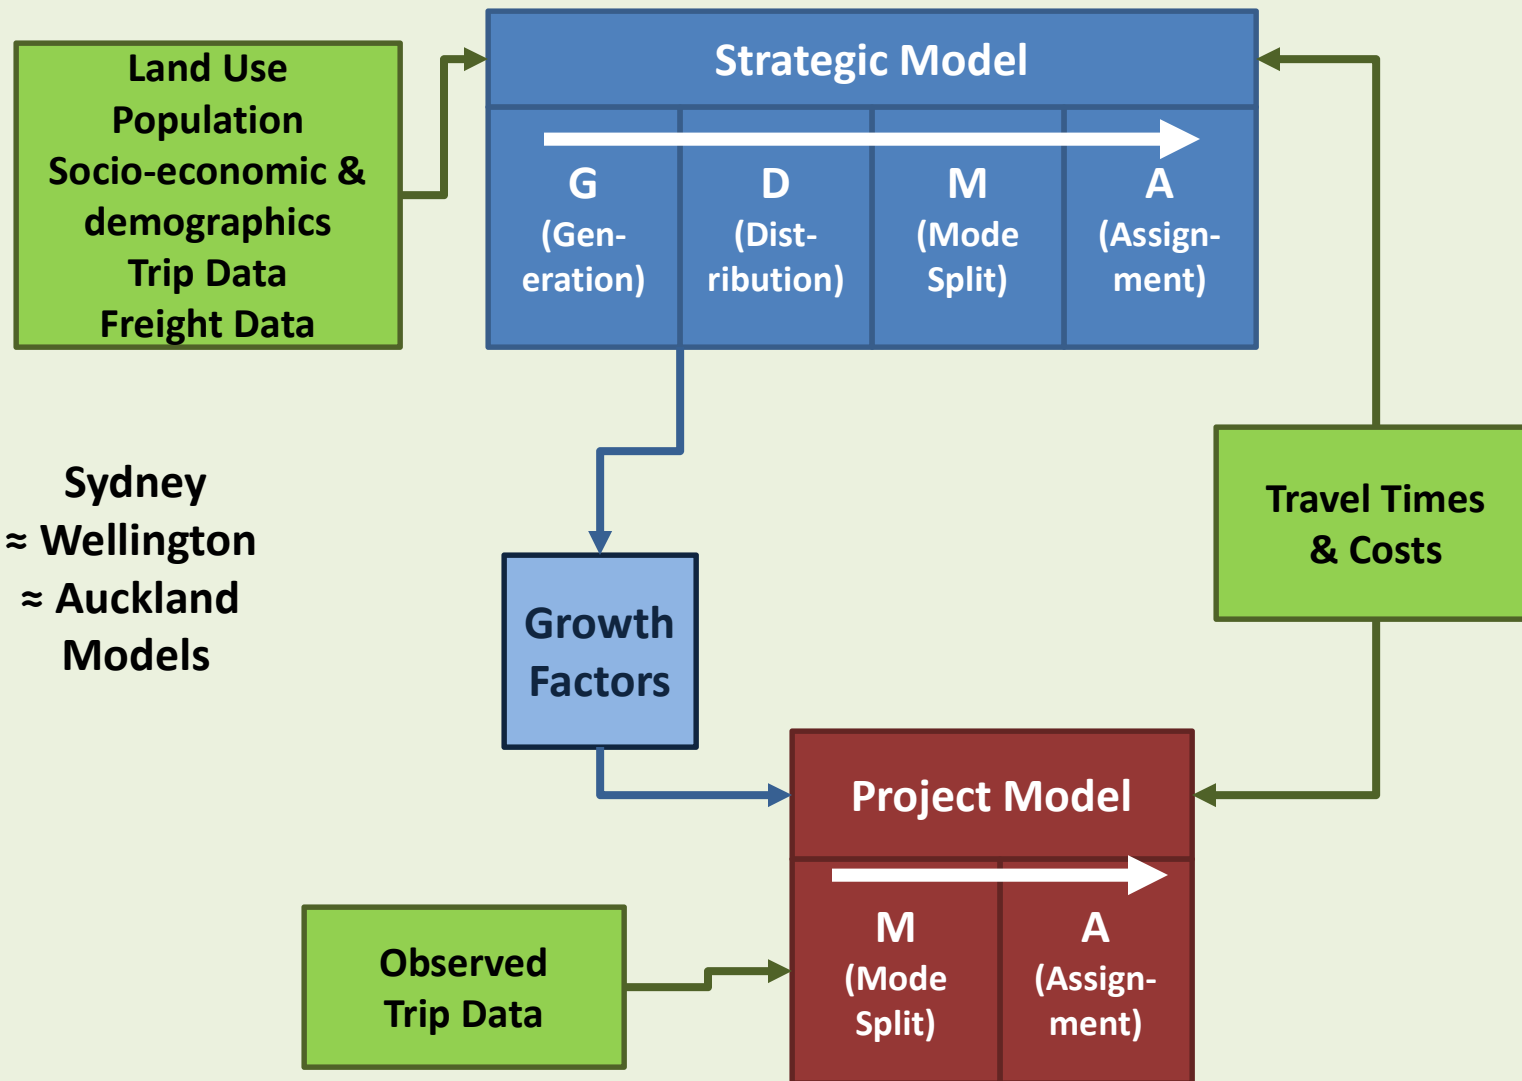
Land Use
Population
Socio-economic & demographics
Trip Data
Freight Data

Strategic Model

G
(Generation)

D
(Distribution)

M
(Mode Split)

A
(Assignment)

Sydney
≈ Wellington
≈ Auckland
Models

Growth Factors

Travel Times & Costs

Project Model

M
(Mode Split)

A
(Assignment)

Observed Trip Data